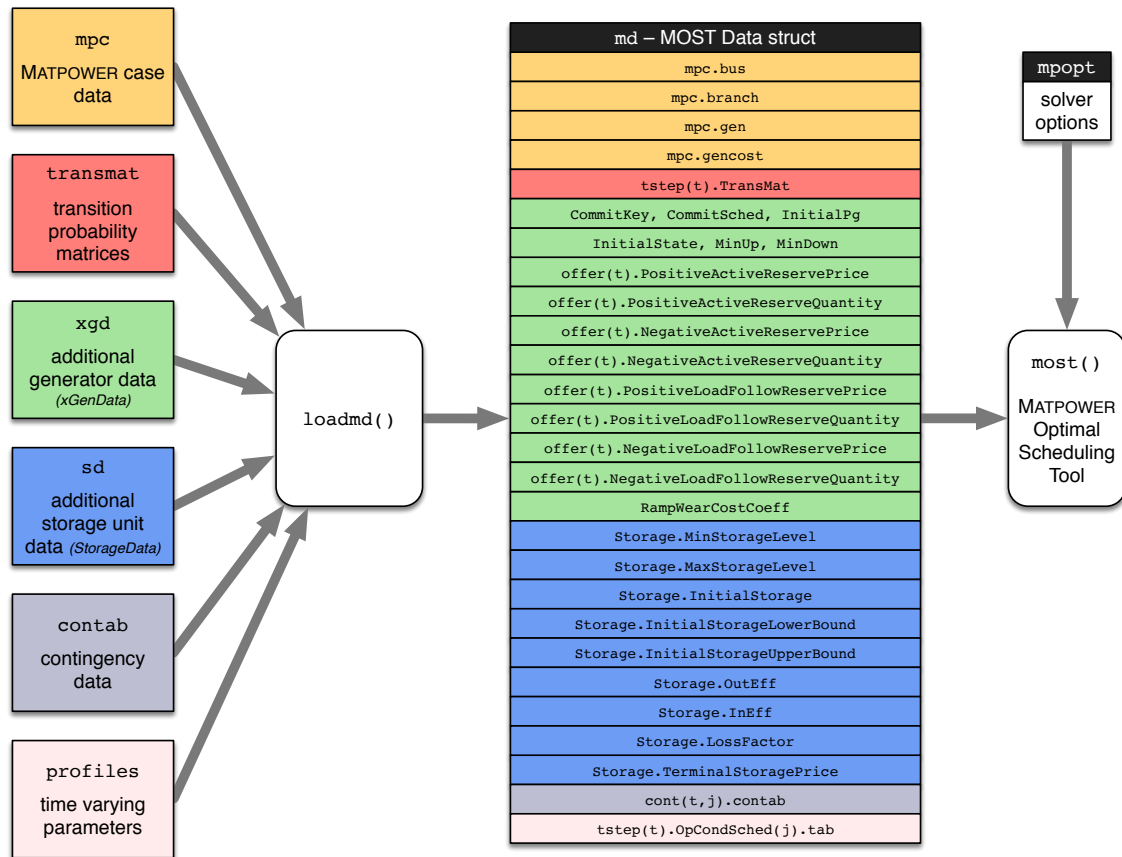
mpc
MATPOWER case data

transmat
transition probability matrices

xgd
additional generator data
(xGenData)

sd
additional storage unit data (StorageData)

contab
contingency data

profiles
time varying parameters

loadmd()

md – MOST Data struct
mpc.bus
mpc.branch
mpc.gen
mpc.gencost
tstep(t).TransMat
CommitKey, CommitSched, InitialPg
InitialState, MinUp, MinDown
offer(t).PositiveActiveReservePrice
offer(t).PositiveActiveReserveQuantity
offer(t).NegativeActiveReservePrice
offer(t).NegativeActiveReserveQuantity
offer(t).PositiveLoadFollowReservePrice
offer(t).PositiveLoadFollowReserveQuantity
offer(t).NegativeLoadFollowReservePrice
offer(t).NegativeLoadFollowReserveQuantity
RampWearCostCoeff
Storage.MinStorageLevel
Storage.MaxStorageLevel
Storage.InitialStorage
Storage.InitialStorageLowerBound
Storage.InitialStorageUpperBound
Storage.OutEff
Storage.InEff
Storage.LossFactor
Storage.TerminalStoragePrice
cont(t,j).contab
tstep(t).OpCondSched(j).tab

mpopt
solver options

most()
MATPOWER Optimal Scheduling Tool